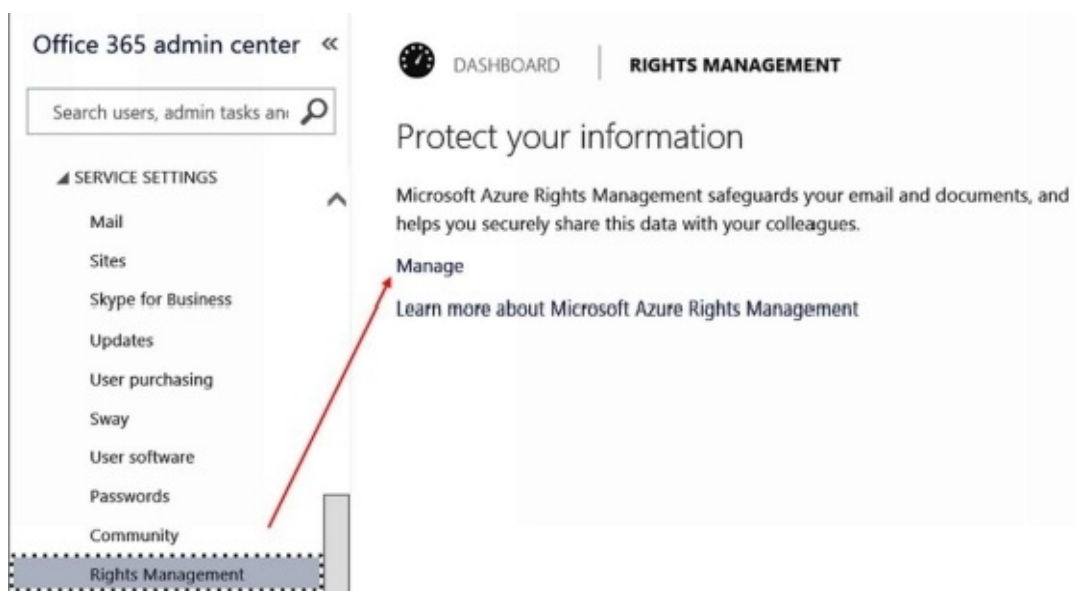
Office 365 admin center «

Search users, admin tasks an

◢ SERVICE SETTINGS

Mail

Sites

Skype for Business

Updates

User purchasing

Sway

User software

Passwords

Community

Rights Management

DASHBOARD

RIGHTS MANAGEMENT

Protect your information

Microsoft Azure Rights Management safeguards your email and documents, and helps you securely share this data with your colleagues.

Manage

Learn more about Microsoft Azure Rights Management